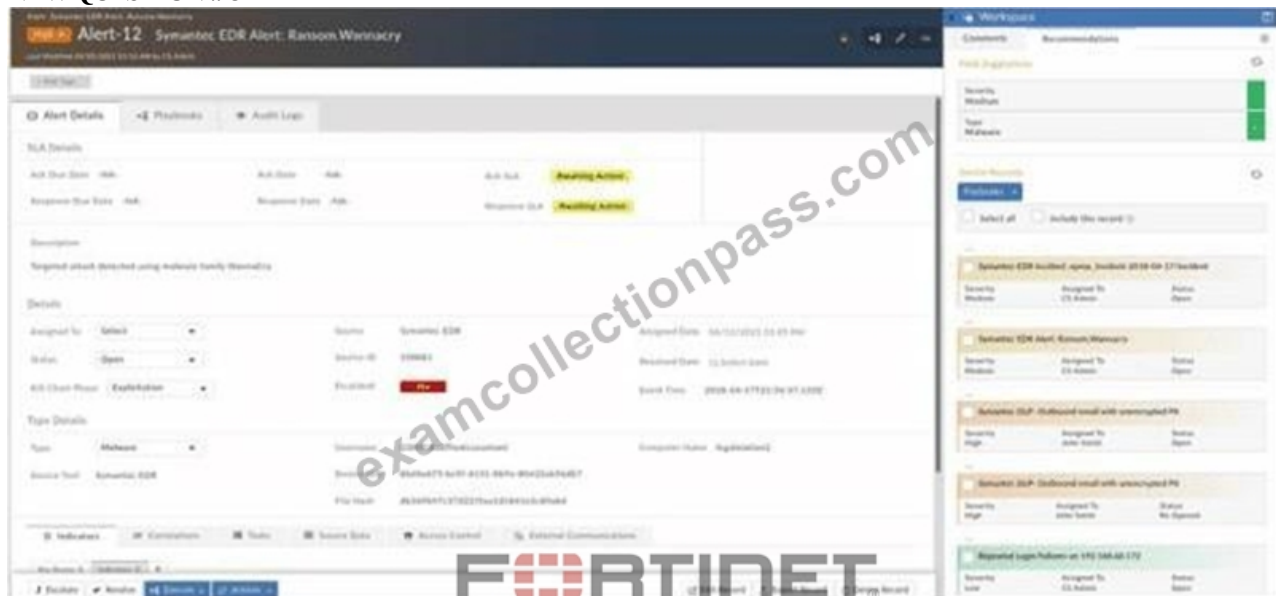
Alert-12 Symantec EDR Alert: Ransom.Wannacry

Workspace

Comments Recommendations

Field Suggestions

Severity
Medium

Type
Malware

Alert Details Playbooks Audit Logs

SLA Details

Ack Due Date N/A Ack Date N/A Ack SLA Awaiting Action

Response Due Date N/A Response Date N/A Response SLA Awaiting Action

Description

Targeted attack detected using malware family WannaCry

Details

Assigned To Select Source Symantec EDR Assigned Date

Status Open Source ID Resolved Date

Kill Chain Phase Exploitation Escalated Event Time

Type Details

Type Malware Username Computer Name

Source Tool Symantec EDR

File Hash

Similar Records

Playbooks

Select all Include this record

Symantec EDR Alert: Ransom.Wannacry

Severity Medium Assigned To CS Admin Status Open

Symantec DLP: Outbound email with unencrypted PII

Severity High Assigned To Status Open

Symantec DLP: Outbound email with unencrypted PII

Severity High Assigned To Status Re-Opened

Repeated Login Failures on 192.168.60.172

Severity Low Assigned To CS Admin Status

Indicators Correlations Tasks Source Data Access Control External Communications

Escalate Resolve

examcollectionpass.com

FORTINET